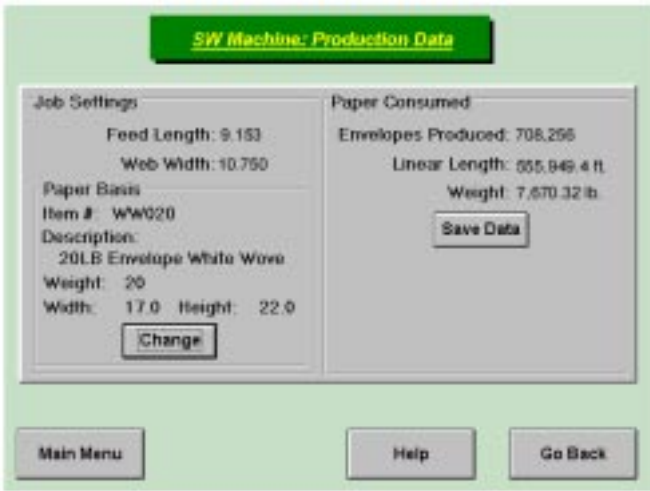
SW Machine: Production Data

Job Settings

Feed Length: 9.153

Web Width: 10.750

Paper Basis

Item #: WW020

Description:

20LB Envelope White Wove

Weight: 20

Width: 17.0 Height: 22.0

Change

Paper Consumed

Envelopes Produced: 708,256

Linear Length: 555,949.4 ft.

Weight: 7,670.32 lb.

Save Data

Main Menu

Help

Go Back